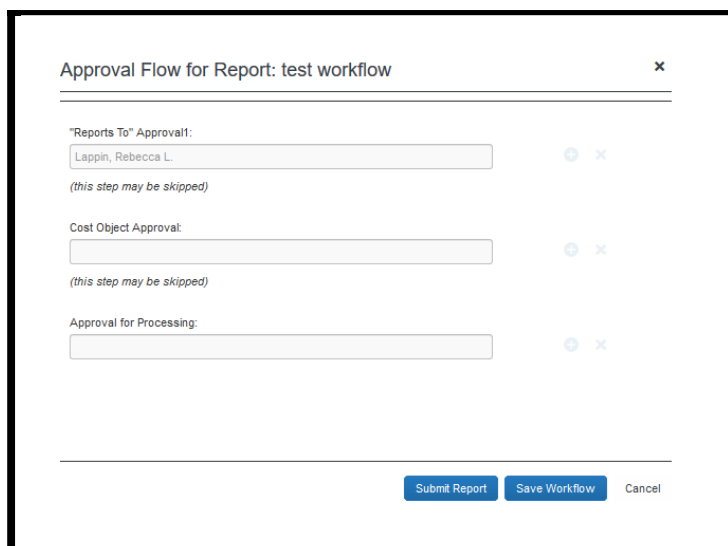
Approval Flow for Report: test workflow

×

"Reports To" Approval1:

Lappin, Rebecca L.

(this step may be skipped)

Cost Object Approval:

(this step may be skipped)

Approval for Processing:

Submit Report Save Workflow Cancel